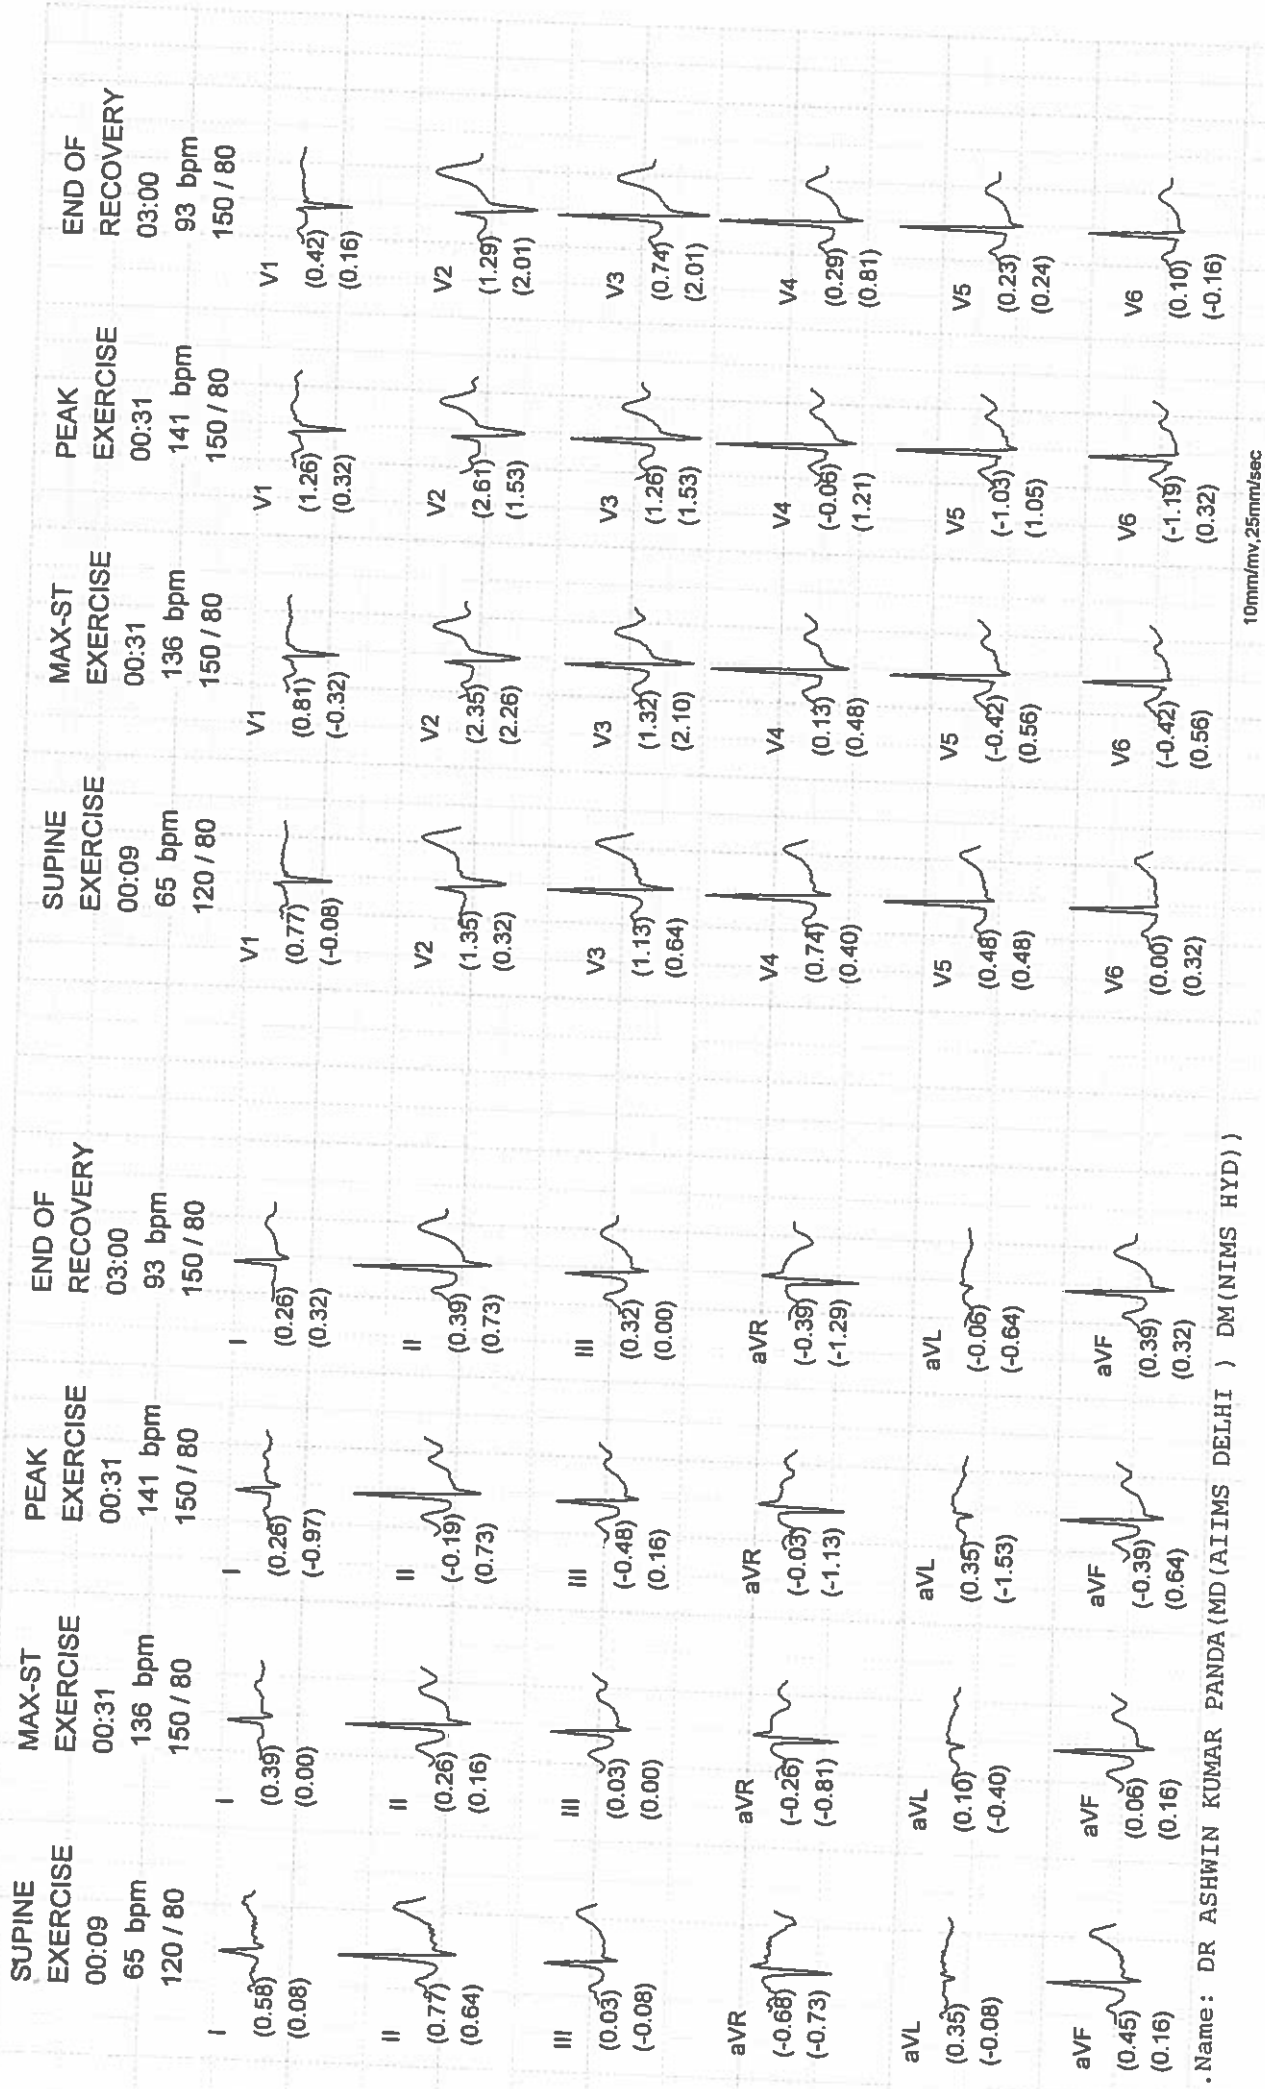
SUPINE EXERCISE
00:09
65 bpm
120 / 80

I (0.58) (0.08)
II (0.77) (0.64)
III (0.03) (-0.08)
aVR (-0.68) (-0.73)
aVL (0.35) (-0.08)
aVF (0.45) (0.16)

MAX-ST EXERCISE
00:31
136 bpm
150 / 80

I (0.39) (0.00)
II (0.26) (0.16)
III (0.03) (0.00)
aVR (-0.26) (-0.81)
aVL (0.10) (-0.40)
aVF (0.06) (0.16)

PEAK EXERCISE
00:31
141 bpm
150 / 80

I (0.26) (-0.97)
II (-0.19) (0.73)
III (-0.48) (0.16)
aVR (-0.03) (-1.13)
aVL (0.35) (-1.53)
aVF (-0.39) (0.64)

END OF RECOVERY
03:00
93 bpm
150 / 80

I (0.26) (0.32)
II (0.39) (0.73)
III (0.32) (0.00)
aVR (-0.39) (-1.29)
aVL (-0.06) (-0.64)
aVF (0.39) (0.32)

SUPINE EXERCISE
00:09
65 bpm
120 / 80

V1 (0.77) (-0.08)
V2 (1.35) (0.32)
V3 (1.13) (0.64)
V4 (0.74) (0.40)
V5 (0.48) (0.48)
V6 (0.00) (0.32)

MAX-ST EXERCISE
00:31
136 bpm
150 / 80

V1 (0.81) (-0.32)
V2 (2.35) (2.26)
V3 (1.32) (2.10)
V4 (0.13) (0.48)
V5 (-0.42) (0.56)
V6 (-0.42) (0.56)

PEAK EXERCISE
00:31
141 bpm
150 / 80

V1 (1.26) (0.32)
V2 (2.61) (1.53)
V3 (1.26) (1.53)
V4 (-0.06) (1.21)
V5 (-1.03) (1.05)
V6 (-1.19) (0.32)

END OF RECOVERY
03:00
93 bpm
150 / 80

V1 (0.42) (0.16)
V2 (1.29) (2.01)
V3 (0.74) (2.01)
V4 (0.29) (0.81)
V5 (0.23) (0.24)
V6 (0.10) (-0.16)

.Name: DR ASHWIN KUMAR PANDA(MD(AIIMS DELHI ) DM(NIMS HYD))

10mm/mv,25mm/sec